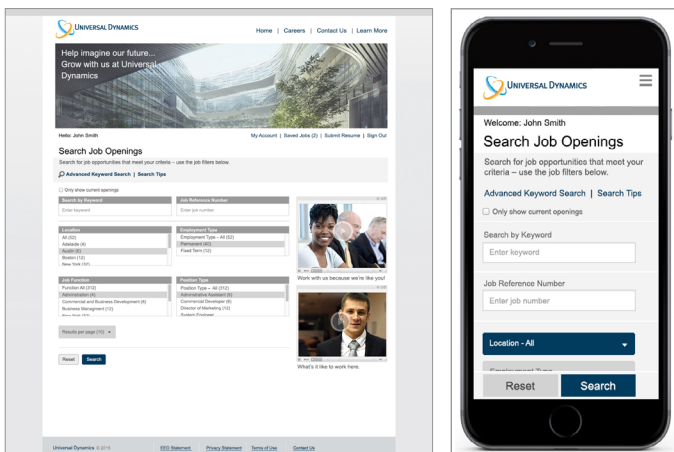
UNIVERSAL DYNAMICS

Home | Careers | Contact Us | Learn More

Help imagine our future...
Grow with us at Universal Dynamics

Hello: John Smith

My Account | Saved Jobs (2) | Submit Resume | Sign Out

Search Job Openings

Search for job opportunities that meet your criteria – use the job filters below.

Advanced Keyword Search | Search Tips

Only show current openings

Search by Keyword
Enter keyword

Job Reference Number
Enter job number

Location
All (52)
Adelaide (4)
Austin (6)
Boston (12)
New York (10)

Employment Type
Employment Type – All (52)
Permanent (40)
Fixed Term (12)

Job Function
Function All (312)
Administration (4)
Commercial and Business Development (6)
Business Management (12)

Position Type
Position Type – All (312)
Administrative Assistant (5)
Commercial Developer (6)
Director of Marketing (12)

Results per page (10)

Reset Search

Work with us because we're like you!

What's it like to work here.

Universal Dynamics © 2015 EEO Statement Privacy Statement Terms of Use Contact Us

UNIVERSAL DYNAMICS

Welcome: John Smith

Search Job Openings

Search for job opportunities that meet your criteria – use the job filters below.

Advanced Keyword Search | Search Tips

Only show current openings

Search by Keyword
Enter keyword

Job Reference Number
Enter job number

Location - All

Employment Type

Reset Search